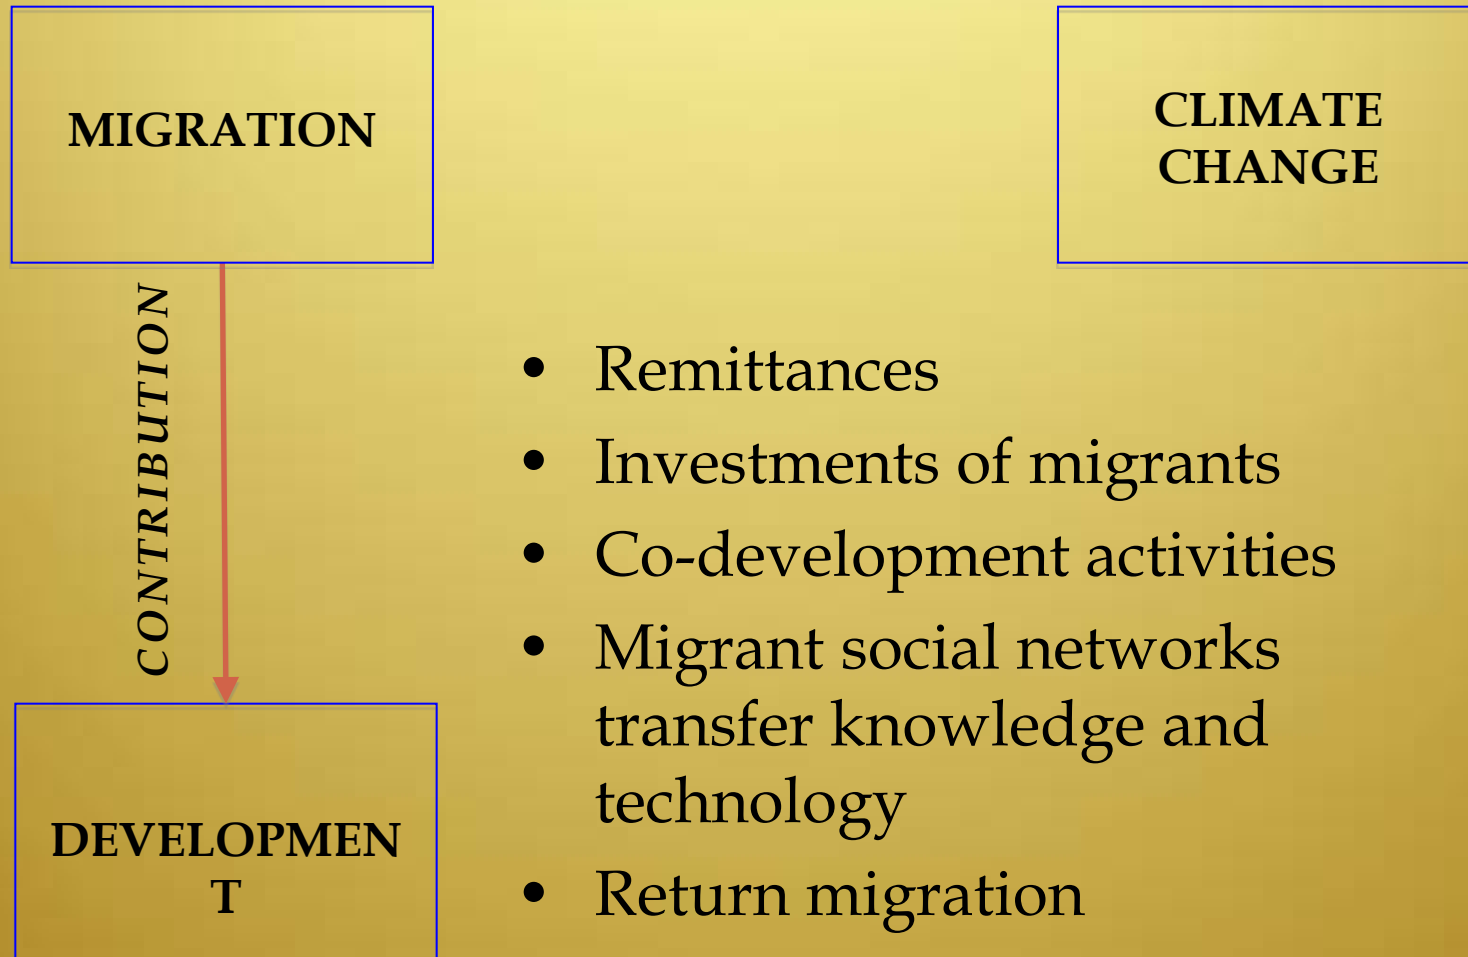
MIGRATION

CLIMATE CHANGE

CONTRIBUTION

DEVELOPMEN T

- Remittances
- Investments of migrants
- Co-development activities
- Migrant social networks transfer knowledge and technology
- Return migration